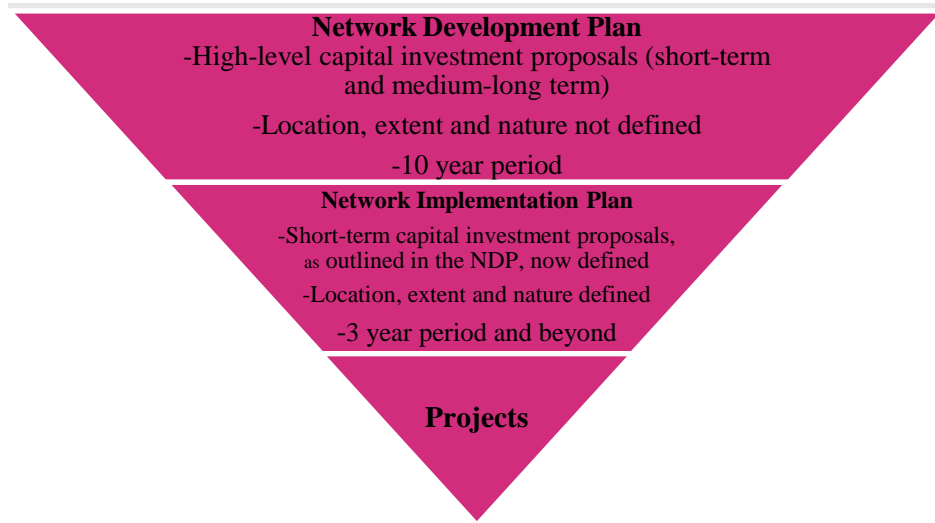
Network Development Plan
-High-level capital investment proposals (short-term and medium-long term)

-Location, extent and nature not defined

-10 year period

Network Implementation Plan
-Short-term capital investment proposals, as outlined in the NDP, now defined

-Location, extent and nature defined

-3 year period and beyond

Projects